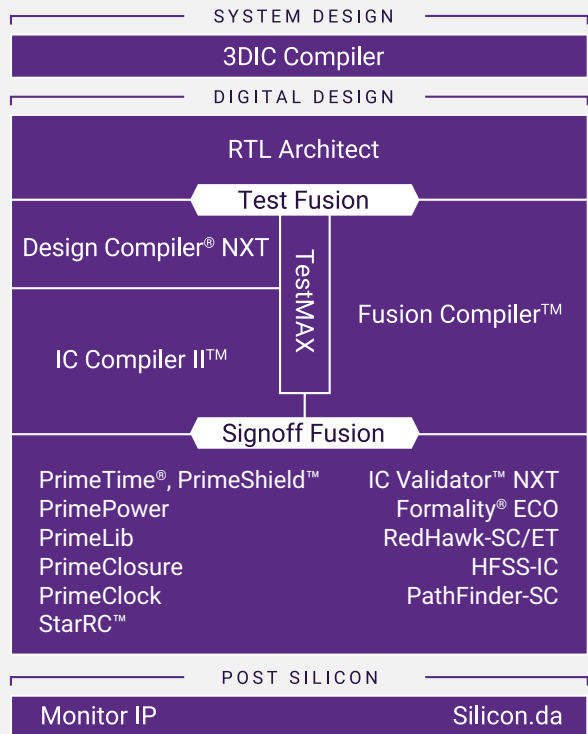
SYSTEM DESIGN

3DIC Compiler

DIGITAL DESIGN

RTL Architect

Test Fusion

Design Compiler® NXT

TestMAX

Fusion Compiler™

IC Compiler II™

Signoff Fusion

PrimeTime®, PrimeShield™
PrimePower
PrimeLib
PrimeClosure
PrimeClock
StarRC™

IC Validator™ NXT
Formality® ECO
RedHawk-SC/ET
HFSS-IC
PathFinder-SC

POST SILICON

Monitor IP

Silicon.da